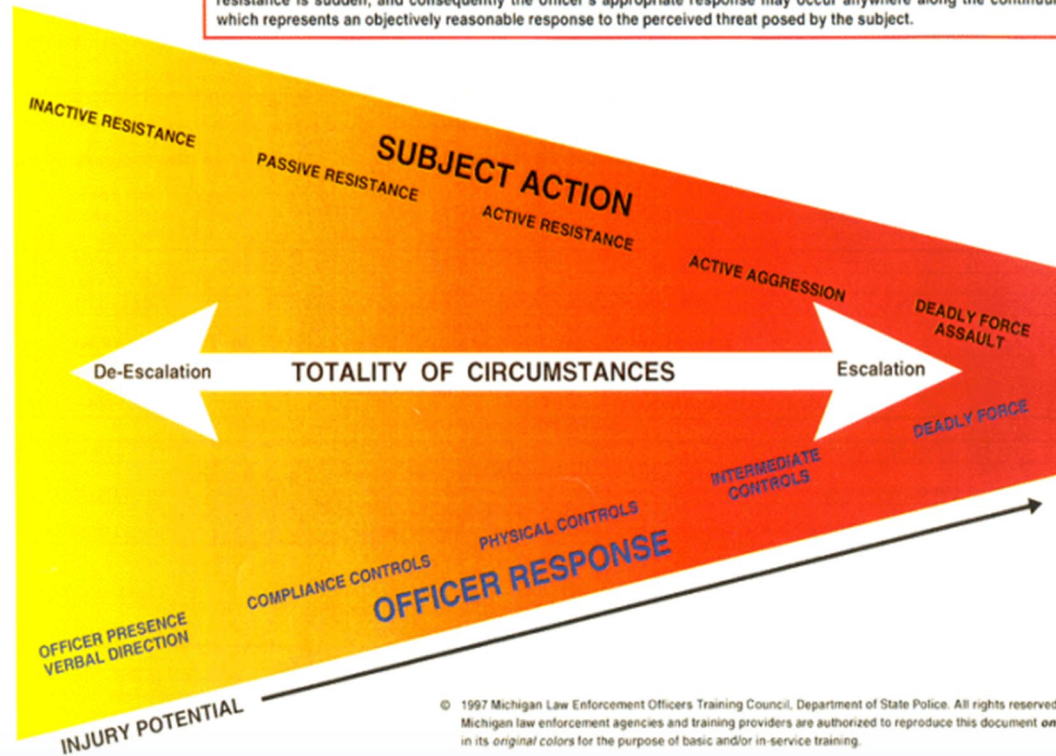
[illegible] which represents an objectively reasonable response to the perceived threat posed by the subject.

INACTIVE RESISTANCE

SUBJECT ACTION

PASSIVE RESISTANCE

ACTIVE RESISTANCE

ACTIVE AGGRESSION

DEADLY FORCE ASSAULT

De-Escalation

TOTALITY OF CIRCUMSTANCES

Escalation

DEADLY FORCE

INTERMEDIATE CONTROLS

PHYSICAL CONTROLS

COMPLIANCE CONTROLS

OFFICER RESPONSE

OFFICER PRESENCE VERBAL DIRECTION

INJURY POTENTIAL

© 1997 Michigan Law Enforcement Officers Training Council, Department of State Police. All rights reserved. Michigan law enforcement agencies and training providers are authorized to reproduce this document on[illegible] in its original colors for the purpose of basic and/or in-service training.